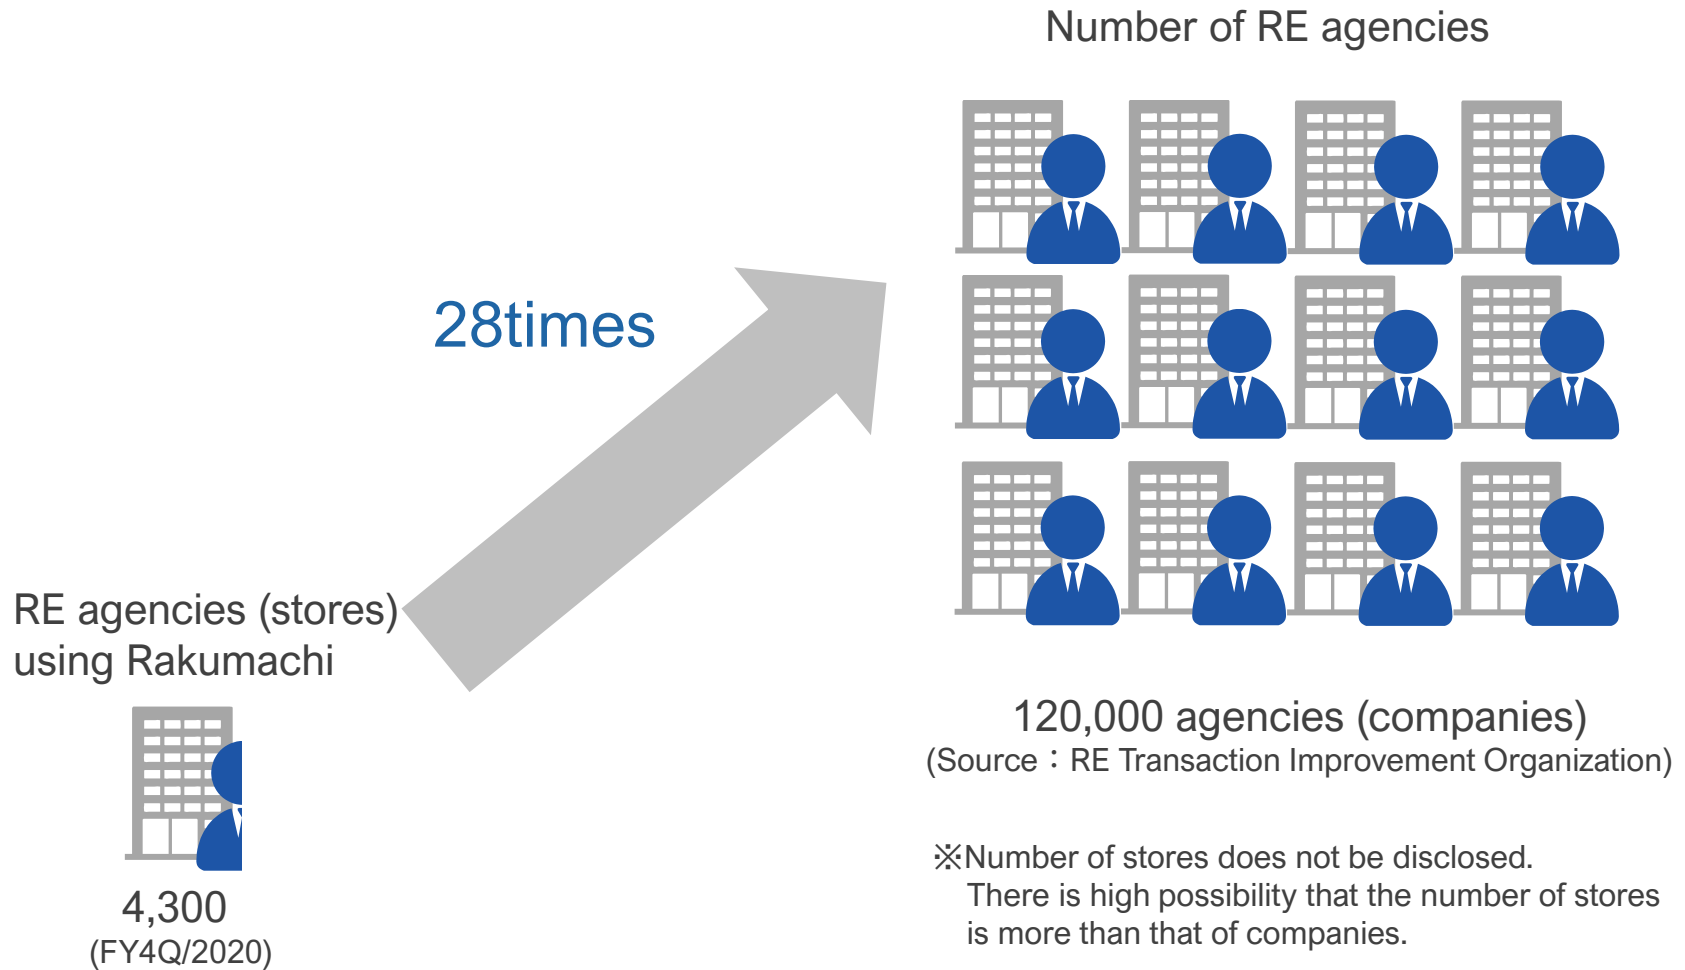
Number of RE agencies

28times

RE agencies (stores) using Rakumachi

4,300
(FY4Q/2020)

120,000 agencies (companies)
(Source：RE Transaction Improvement Organization)

※Number of stores does not be disclosed.
There is high possibility that the number of stores is more than that of companies.